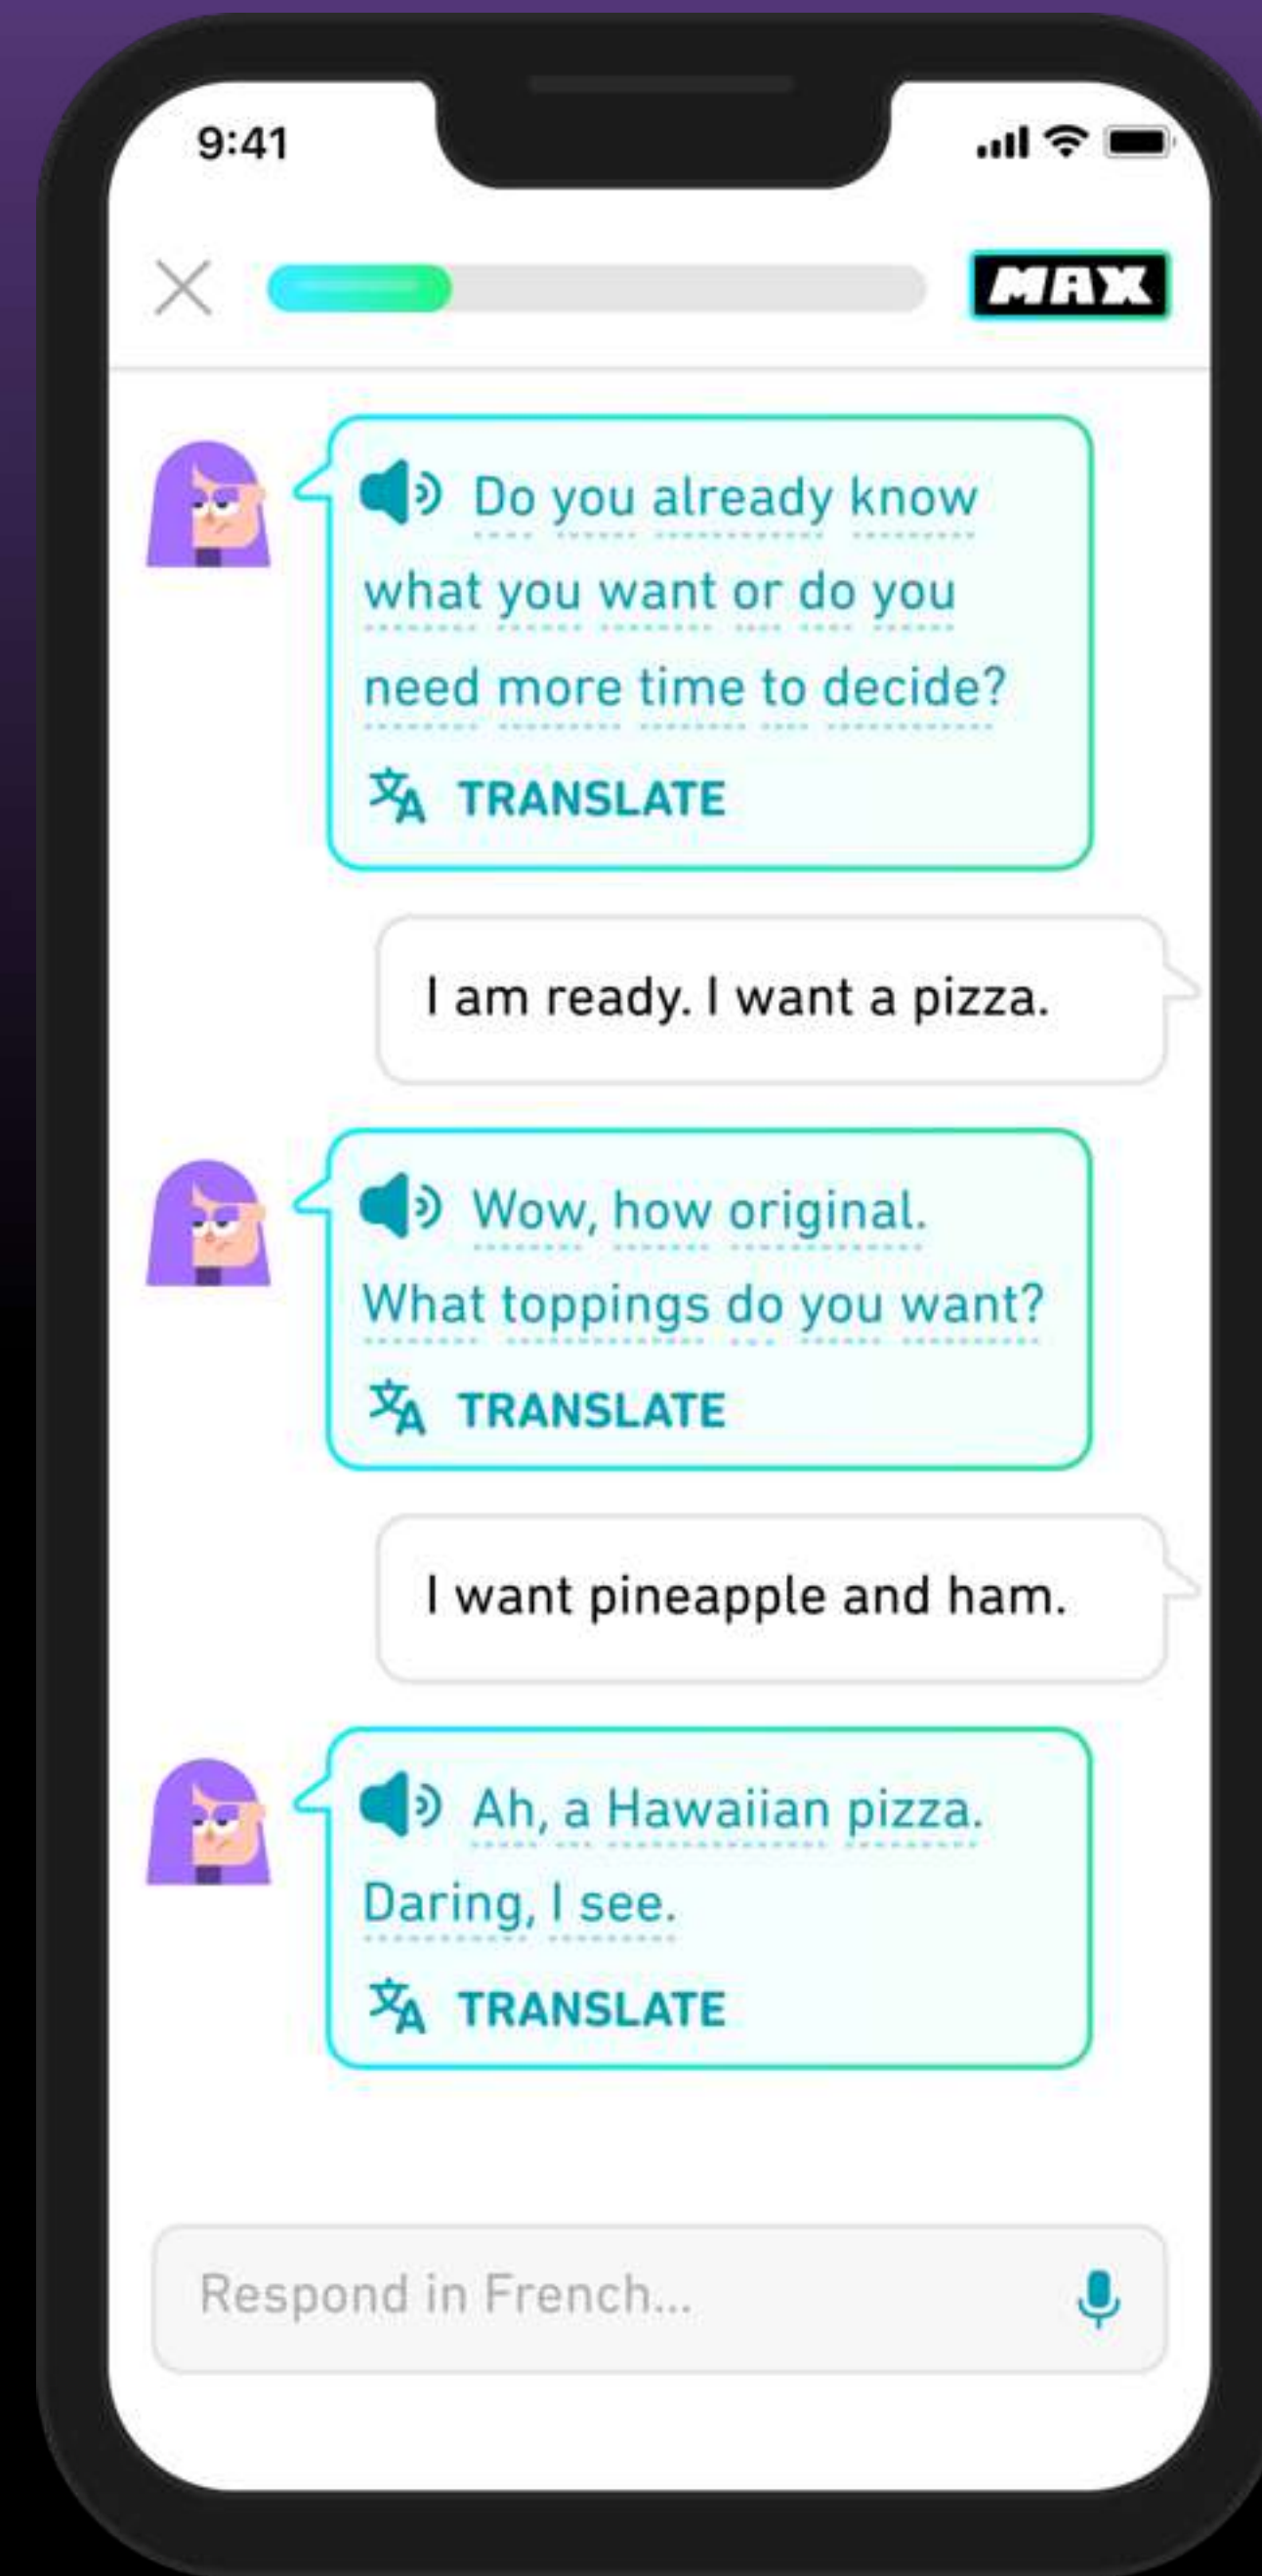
9:41

MAX

Do you already know what you want or do you need more time to decide?

TRANSLATE

I am ready. I want a pizza.

Wow, how original. What toppings do you want?

TRANSLATE

I want pineapple and ham.

Ah, a Hawaiian pizza. Daring, I see.

TRANSLATE

Respond in French...